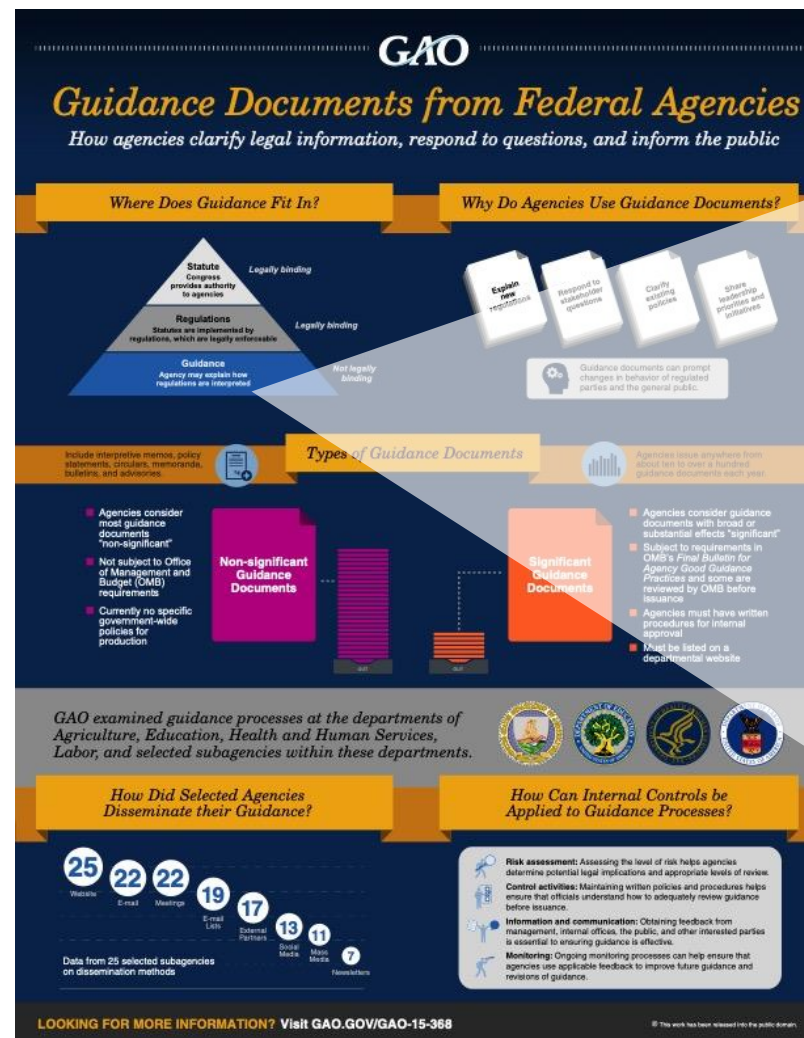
GAO

Guidance Documents from Federal Agencies

How agencies clarify legal information, respond to questions, and inform the public

Where Does Guidance Fit In?

Statute
Congress provides authority to agencies
Legally binding

Regulations
Statutes are implemented by regulations, which are legally enforceable
Legally binding

Guidance
Agency may explain how regulations are interpreted
Not legally binding

Why Do Agencies Use Guidance Documents?

Explain new regulations

Respond to stakeholder questions

Clarify existing policies

Share leadership priorities and initiatives

Guidance documents can prompt changes in behavior of regulated parties and the general public.

Include interpretive memos, policy statements, circulars, memoranda, bulletins, and advisories.

Types of Guidance Documents

Agencies issue anywhere from about ten to over a hundred guidance documents each year.

Agencies consider most guidance documents "non-significant"

Not subject to Office of Management and Budget (OMB) requirements

Currently no specific government-wide policies for production

Non-significant Guidance Documents

Significant Guidance Documents

Agencies consider guidance documents with broad or substantial effects "significant"

Subject to requirements in OMB's Final Bulletin for Agency Good Guidance Practices and some are reviewed by OMB before issuance

Agencies must have written procedures for internal approval

Must be listed on a departmental website

GAO examined guidance processes at the departments of Agriculture, Education, Health and Human Services, Labor, and selected subagencies within these departments.

How Did Selected Agencies Disseminate their Guidance?

25 Website
22 E-mail
22 Meetings
19 E-mail Lists
17 External Partners
13 Social Media
11 Mass Media
7 Newsletters

Data from 25 selected subagencies on dissemination methods

How Can Internal Controls be Applied to Guidance Processes?

Risk assessment: Assessing the level of risk helps agencies determine potential legal implications and appropriate levels of review.

Control activities: Maintaining written policies and procedures helps ensure that officials understand how to adequately review guidance before issuance.

Information and communication: Obtaining feedback from management, internal offices, the public, and other interested parties is essential to ensuring guidance is effective.

Monitoring: Ongoing monitoring processes can help ensure that agencies use applicable feedback to improve future guidance and revisions of guidance.

LOOKING FOR MORE INFORMATION? Visit GAO.GOV/GAO-15-368

This work has been released into the public domain.